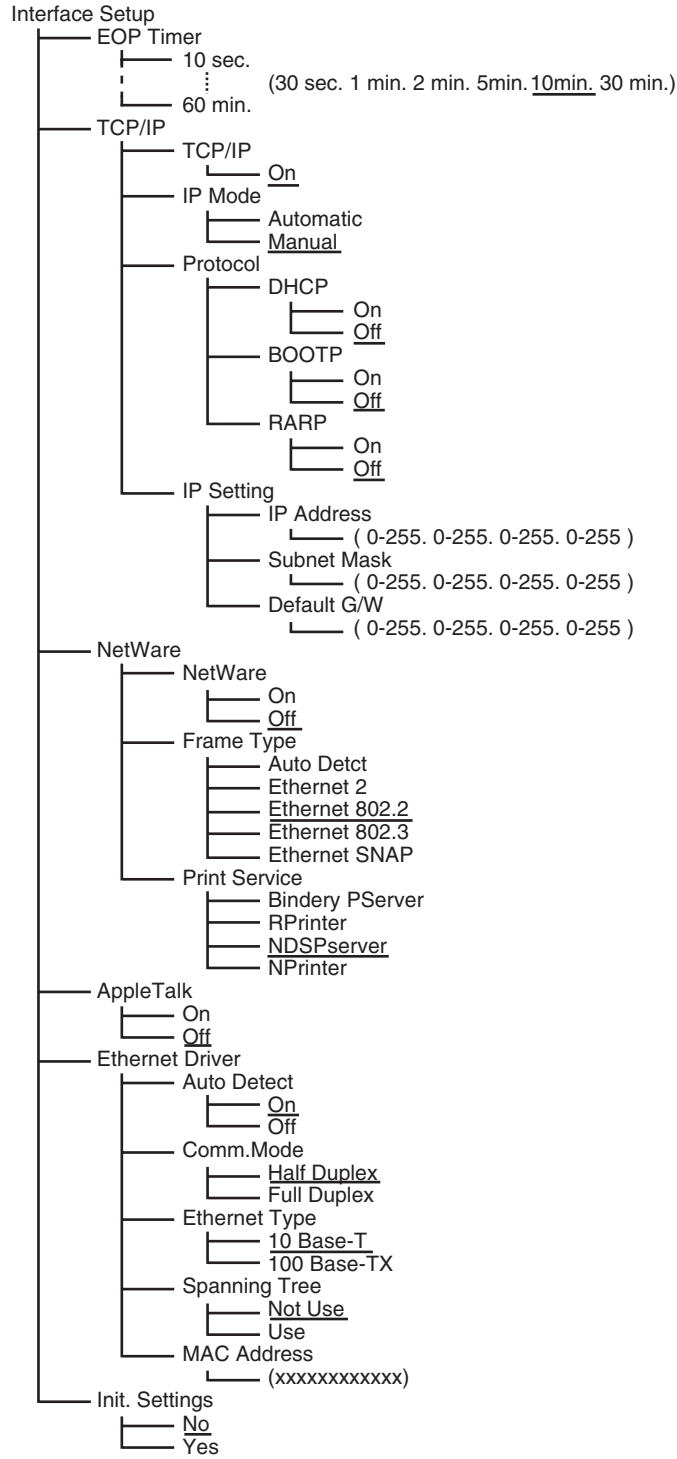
Interface Setup
EOP Timer
10 sec.
(30 sec. 1 min. 2 min. 5min. 10min. 30 min.)
60 min.
TCP/IP
TCP/IP
On
IP Mode
Automatic
Manual
Protocol
DHCP
On
Off
BOOTP
On
Off
RARP
On
Off
IP Setting
IP Address
( 0-255. 0-255. 0-255. 0-255 )
Subnet Mask
( 0-255. 0-255. 0-255. 0-255 )
Default G/W
( 0-255. 0-255. 0-255. 0-255 )
NetWare
NetWare
On
Off
Frame Type
Auto Detct
Ethernet 2
Ethernet 802.2
Ethernet 802.3
Ethernet SNAP
Print Service
Bindery PServer
RPrinter
NDSPserver
NPrinter
AppleTalk
On
Off
Ethernet Driver
Auto Detect
On
Off
Comm.Mode
Half Duplex
Full Duplex
Ethernet Type
10 Base-T
100 Base-TX
Spanning Tree
Not Use
Use
MAC Address
(xxxxxxxxxxxx)
Init. Settings
No
Yes